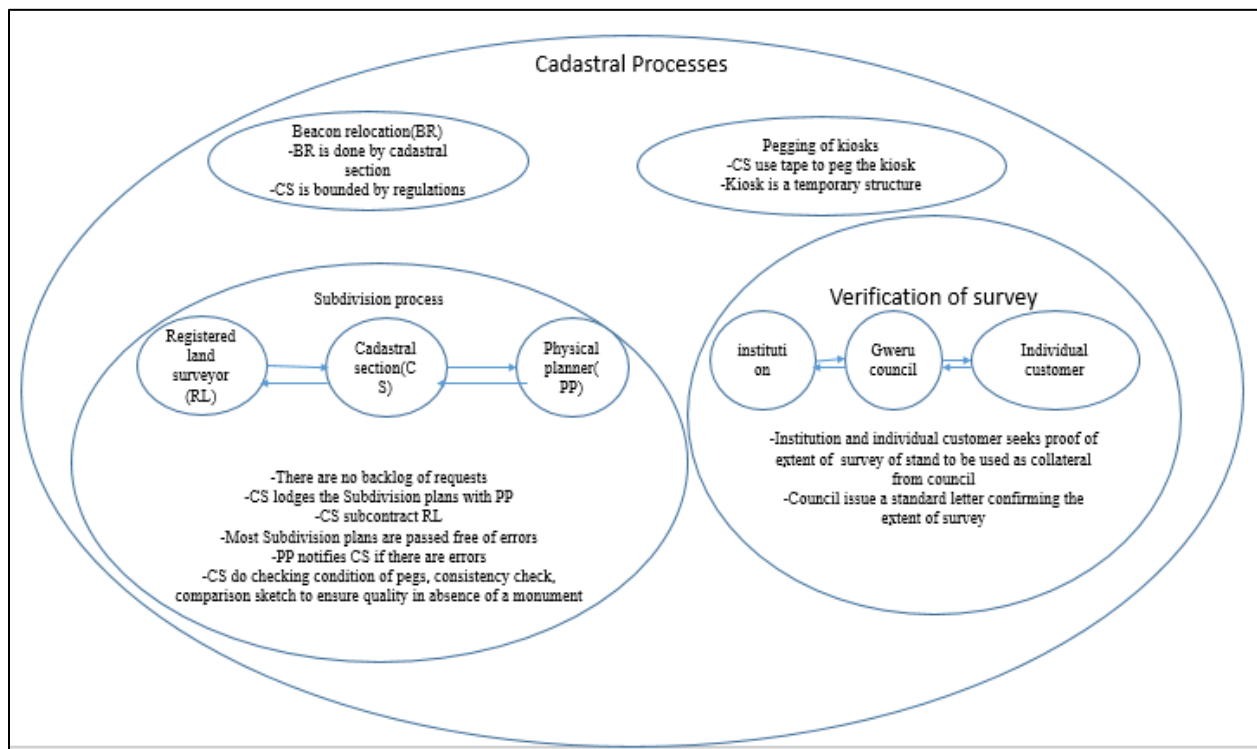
Cadastral Processes

Beacon relocation(BR)
-BR is done by cadastral section
-CS is bounded by regulations

Pegging of kiosks
-CS use tape to peg the kiosk
-Kiosk is a temporary structure

Subdivision process

Registered land surveyor (RL)

Cadastral section(C S)

Physical planner( PP)

-There are no backlog of requests
-CS lodges the Subdivision plans with PP
-CS subcontract RL
-Most Subdivision plans are passed free of errors
-PP notifies CS if there are errors
-CS do checking condition of pegs, consistency check, comparison sketch to ensure quality in absence of a monument

Verification of survey

instituti on

Gweru council

Individual customer

-Institution and individual customer seeks proof of extent of survey of stand to be used as collateral from council
-Council issue a standard letter confirming the extent of survey